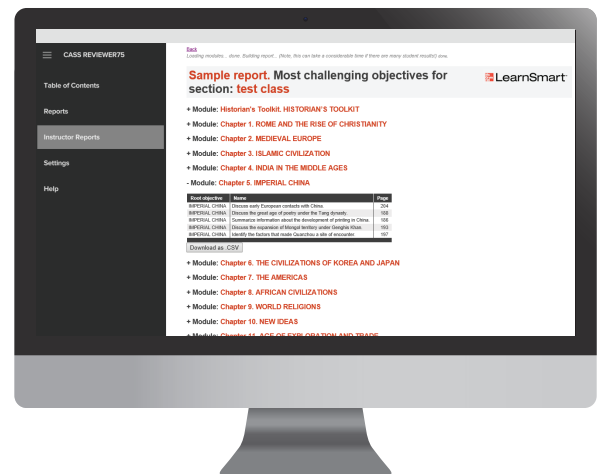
CASS REVIEWER75

Table of Contents

Reports

Instructor Reports

Settings

Help

Back
Loading modules... done. Building report... (Note, this can take a considerable time if there are many student results!) done.

Sample report. Most challenging objectives for section: test class

LearnSmart

+ Module: Historian's Toolkit. HISTORIAN'S TOOLKIT

+ Module: Chapter 1. ROME AND THE RISE OF CHRISTIANITY

+ Module: Chapter 2. MEDIEVAL EUROPE

+ Module: Chapter 3. ISLAMIC CIVILIZATION

+ Module: Chapter 4. INDIA IN THE MIDDLE AGES

- Module: Chapter 5. IMPERIAL CHINA

| Root objective | Name | Page |
|---|---|---|
| IMPERIAL CHINA | Discuss early European contacts with China. | 204 |
| IMPERIAL CHINA | Discuss the great age of poetry under the Tang dynasty. | 188 |
| IMPERIAL CHINA | Summarize information about the development of printing in China. | 186 |
| IMPERIAL CHINA | Discuss the expansion of Mongol territory under Genghis Khan. | 193 |
| IMPERIAL CHINA | Identify the factors that made Quanzhou a site of encounter. | 197 |

Download as .CSV

+ Module: Chapter 6. THE CIVILIZATIONS OF KOREA AND JAPAN

+ Module: Chapter 7. THE AMERICAS

+ Module: Chapter 8. AFRICAN CIVILIZATIONS

+ Module: Chapter 9. WORLD RELIGIONS

+ Module: Chapter 10. NEW IDEAS

+ Module: Chapter 11. AGE OF EXPLORATION AND TRADE